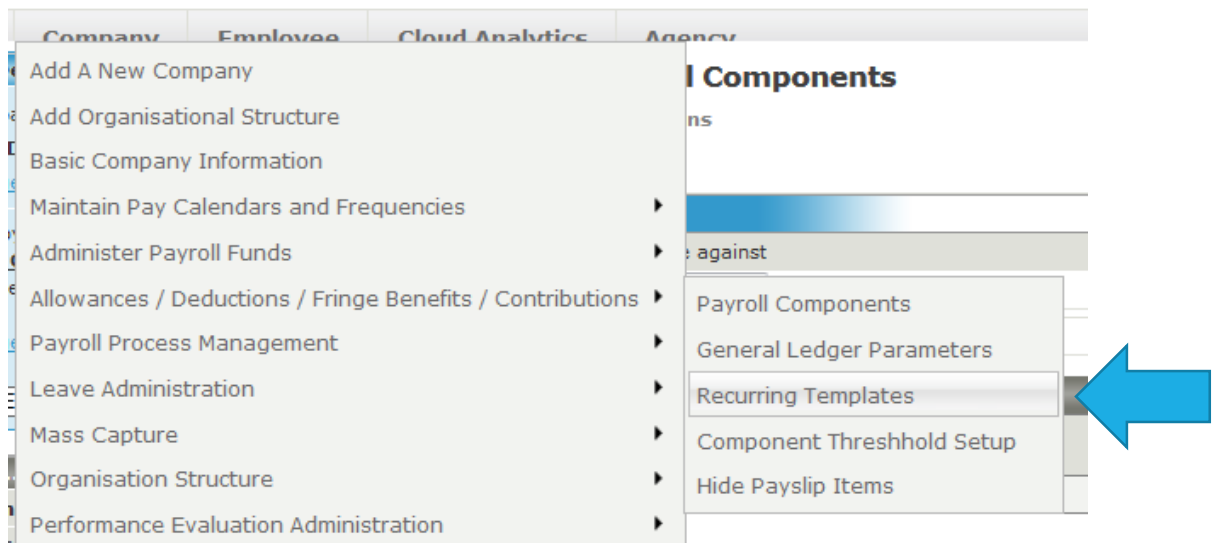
Company Employee Cloud Analytics Agency

Add A New Company
Add Organisational Structure
Basic Company Information
Maintain Pay Calendars and Frequencies
Administer Payroll Funds
Allowances / Deductions / Fringe Benefits / Contributions
Payroll Process Management
Leave Administration
Mass Capture
Organisation Structure
Performance Evaluation Administration

l Components
ns
e against

Payroll Components
General Ledger Parameters
Recurring Templates
Component Threshhold Setup
Hide Payslip Items